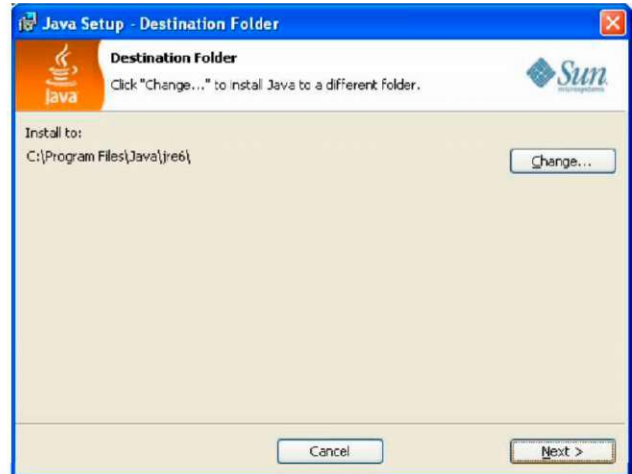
Java Setup - Destination Folder

Java

Destination Folder

Click "Change..." to install Java to a different folder.

Sun
microsystems

Install to:

C:\Program Files\Java\jre6\

Change...

Cancel

Next >